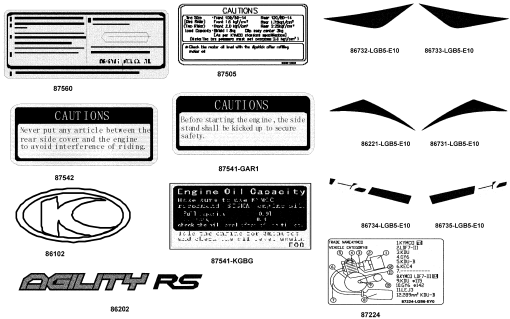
87560

CAUTIONS
Tire Size Front 120/70-12 Rear 130/70-12
Cold Tire Pressure Front 1.75 kgf/cm² Rear 2.00 kgf/cm²
Load Capacity 150 kg
Check the motor oil level with the dipstick after refilling
87505

86732-LGB5-E10
86733-LGB5-E10

CAUTIONS
Never put any article between the rear side cover and the engine to avoid interference of riding.
87542

CAUTIONS
Before starting the engine, the side stand shall be kicked up to secure safety.
87541-GAR1

86221-LGB5-E10
86731-LGB5-E10

86734-LGB5-E10
86735-LGB5-E10

86102

Engine Oil Capacity
Make sure to use KYMCO
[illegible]
Full capacity 0.9L
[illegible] 0.8L
check the oil level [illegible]
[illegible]
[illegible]
87541-KGBG

AGILITY RS
86202

87224